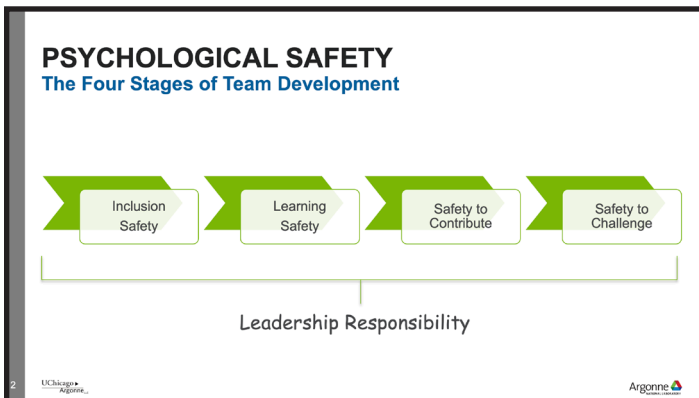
PSYCHOLOGICAL SAFETY
The Four Stages of Team Development

Inclusion Safety

Learning Safety

Safety to Contribute

Safety to Challenge

Leadership Responsibility

2

UChicago Argonne LLC

Argonne NATIONAL LABORATORY